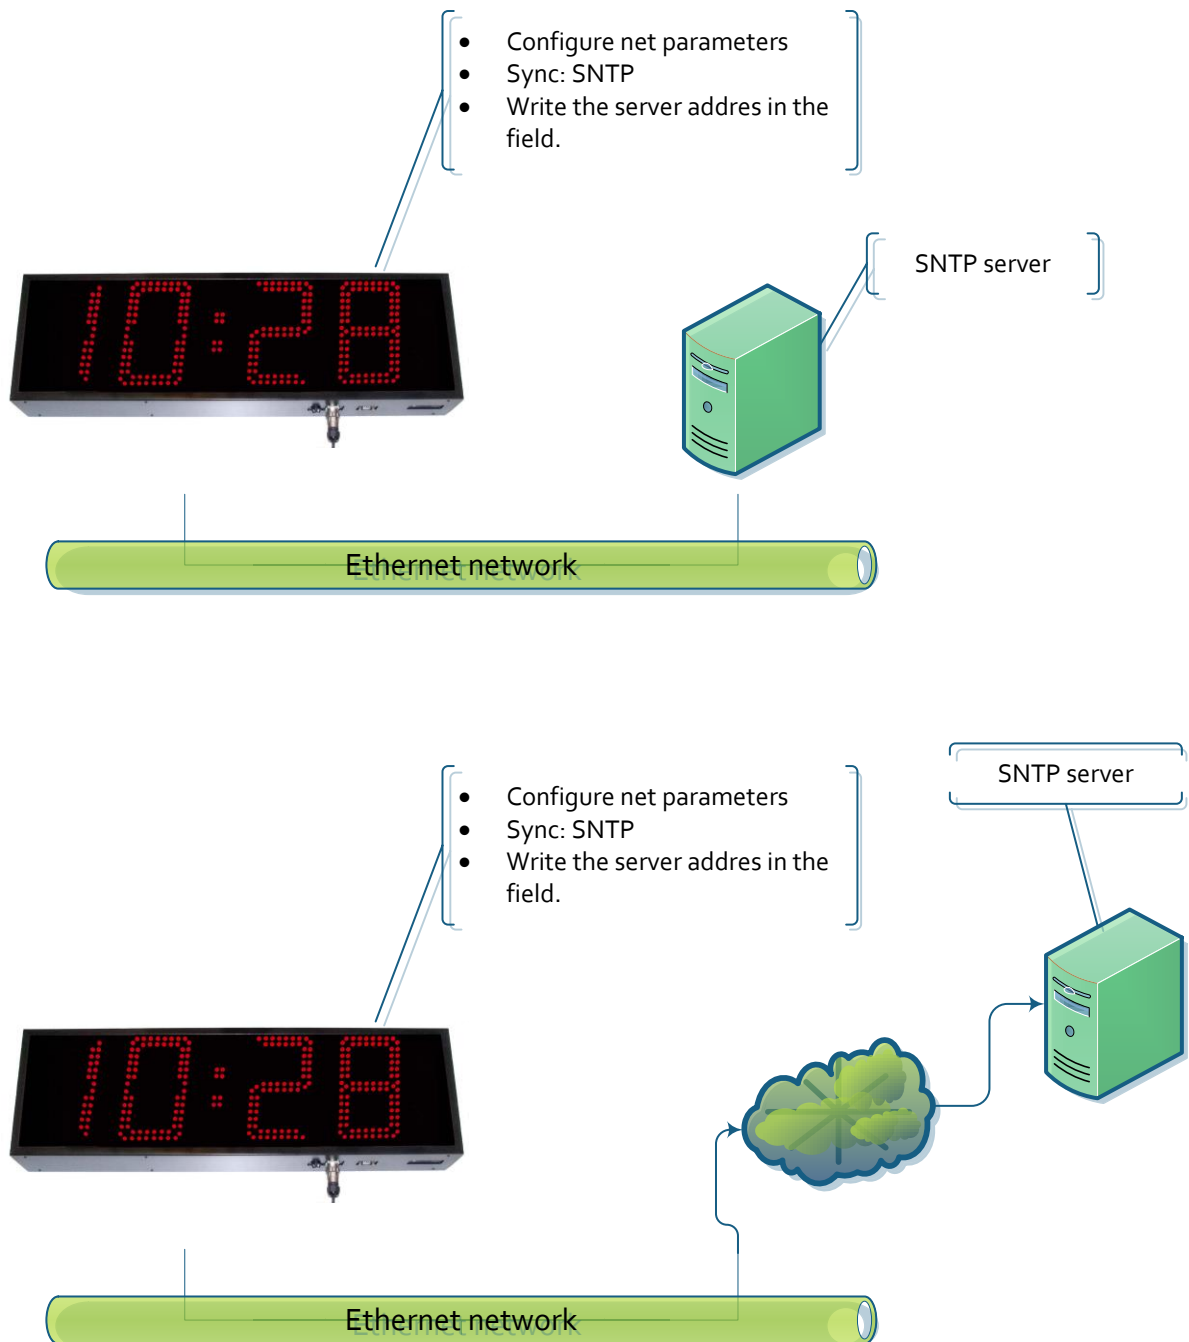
- Configure net parameters
- Sync: SNTP
- Write the server addres in the field.

SNTP server

10:28

Ethernet network

- Configure net parameters
- Sync: SNTP
- Write the server addres in the field.

SNTP server

10:28

Ethernet network